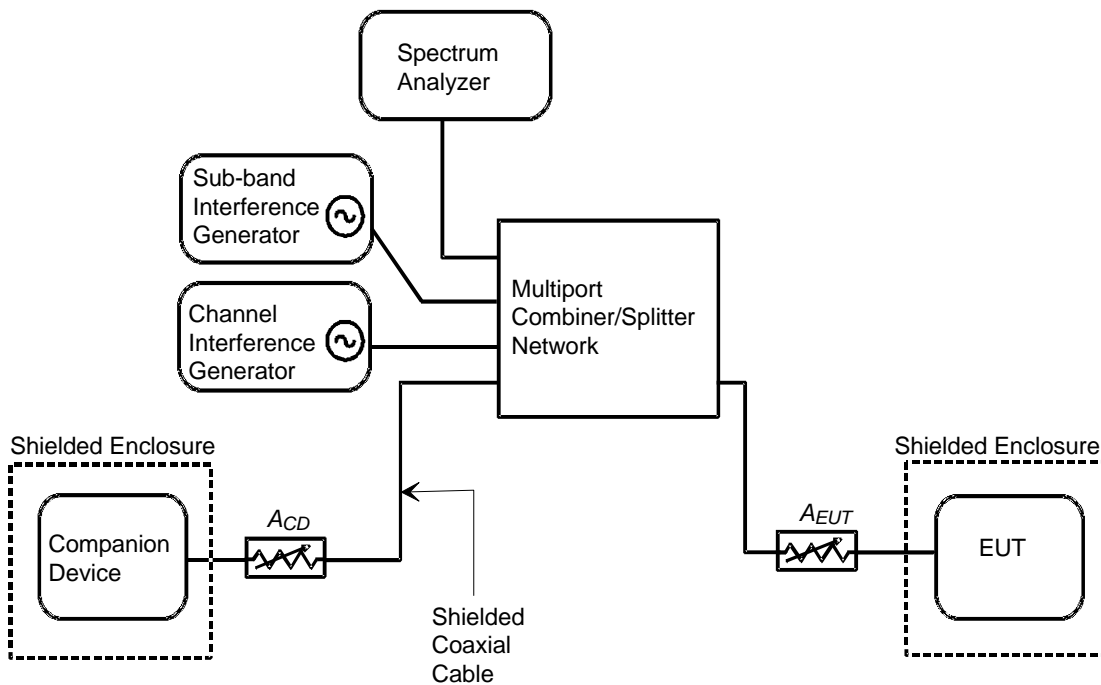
Spectrum Analyzer

Sub-band Interference Generator

Multiport Combiner/Splitter Network

Channel Interference Generator

Shielded Enclosure

Shielded Enclosure

Companion Device

$A_{CD}$

$A_{EUT}$

EUT

Shielded Coaxial Cable